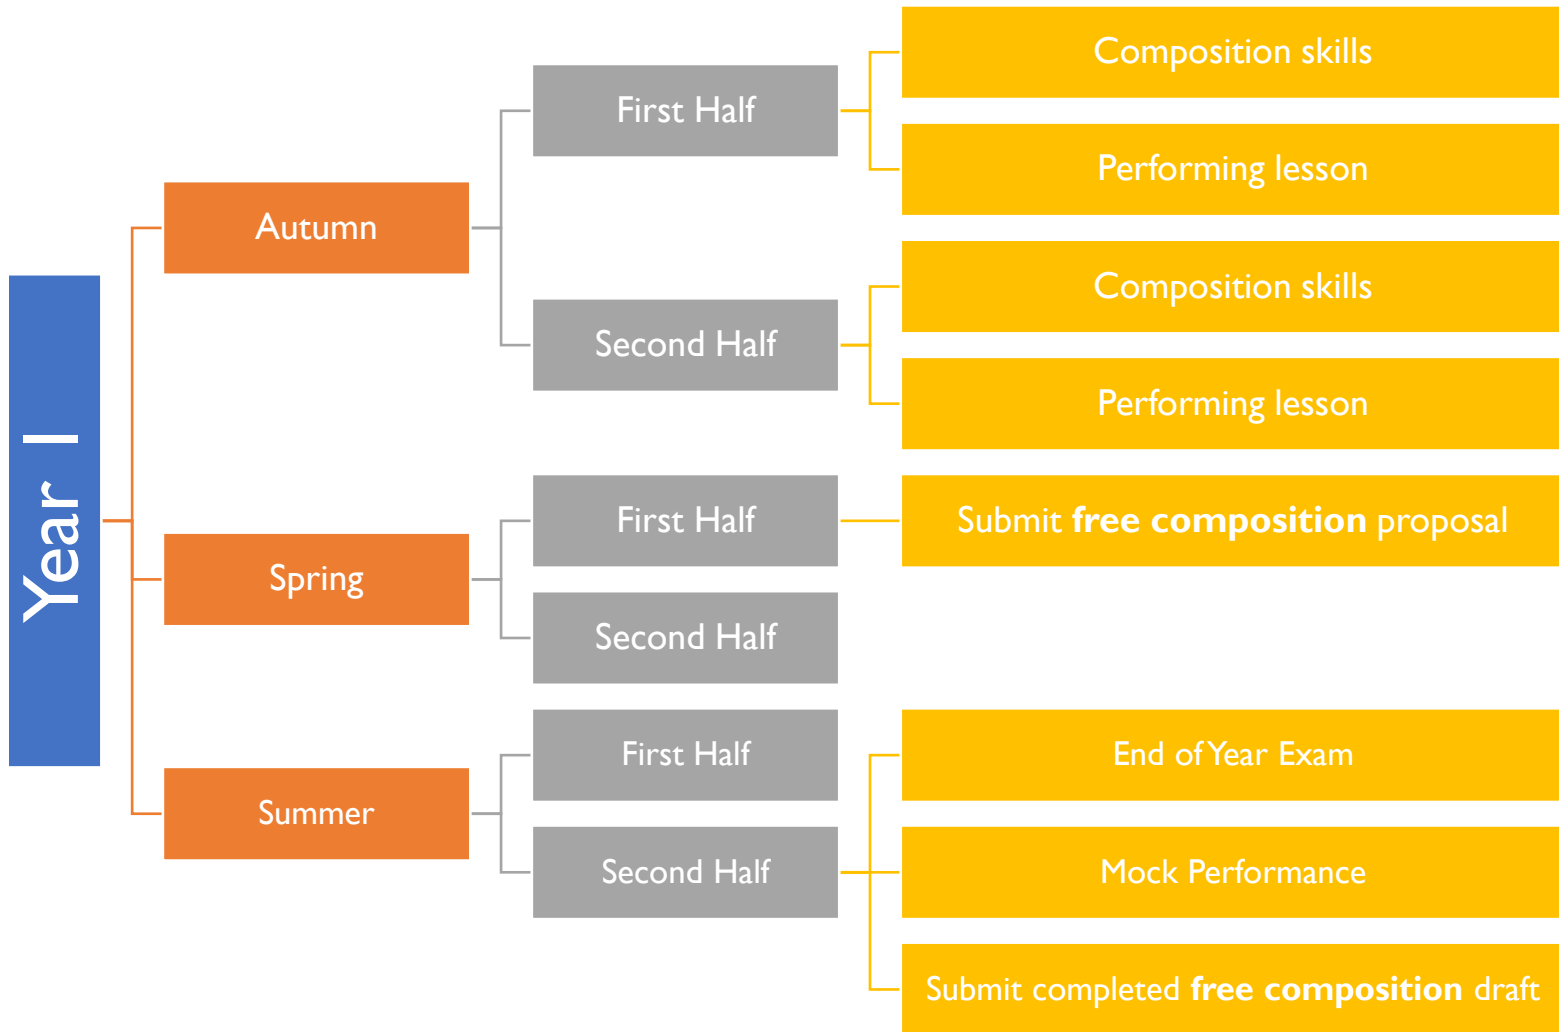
Year 1

Autumn

First Half

Composition skills

Performing lesson

Second Half

Composition skills

Performing lesson

Spring

First Half

Submit **free composition** proposal

Second Half

Summer

First Half

Second Half

End of Year Exam

Mock Performance

Submit completed **free composition** draft